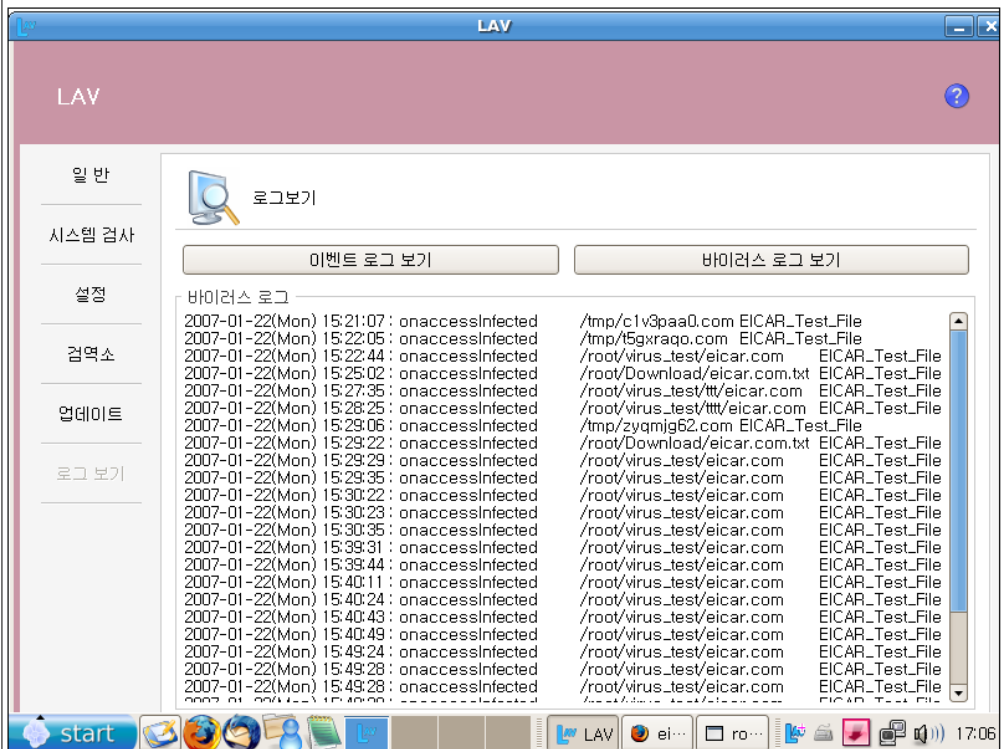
LAV

LAV

일 반

시스템 검사

설정

검역소

업데이트

로그 보기

로그보기

이벤트 로그 보기

바이러스 로그 보기

바이러스 로그

| | | | |
|---|---|---|---|
| 2007-01-22(Mon) 15:21:07 : | onaccessInfected | /tmp/c1v3paa0.com | EICAR_Test_File |
| 2007-01-22(Mon) 15:22:05 : | onaccessInfected | /tmp/t5gxraqo.com | EICAR_Test_File |
| 2007-01-22(Mon) 15:22:44 : | onaccessInfected | /root/virus_test/eicar.com | EICAR_Test_File |
| 2007-01-22(Mon) 15:25:02 : | onaccessInfected | /root/Download/eicar.com.txt | EICAR_Test_File |
| 2007-01-22(Mon) 15:27:35 : | onaccessInfected | /root/virus_test/ttt/eicar.com | EICAR_Test_File |
| 2007-01-22(Mon) 15:28:25 : | onaccessInfected | /root/virus_test/tttt/eicar.com | EICAR_Test_File |
| 2007-01-22(Mon) 15:29:06 : | onaccessInfected | /tmp/zyqmjg62.com | EICAR_Test_File |
| 2007-01-22(Mon) 15:29:22 : | onaccessInfected | /root/Download/eicar.com.txt | EICAR_Test_File |
| 2007-01-22(Mon) 15:29:29 : | onaccessInfected | /root/virus_test/eicar.com | EICAR_Test_File |
| 2007-01-22(Mon) 15:29:35 : | onaccessInfected | /root/virus_test/eicar.com | EICAR_Test_File |
| 2007-01-22(Mon) 15:30:22 : | onaccessInfected | /root/virus_test/eicar.com | EICAR_Test_File |
| 2007-01-22(Mon) 15:30:23 : | onaccessInfected | /root/virus_test/eicar.com | EICAR_Test_File |
| 2007-01-22(Mon) 15:30:35 : | onaccessInfected | /root/virus_test/eicar.com | EICAR_Test_File |
| 2007-01-22(Mon) 15:39:31 : | onaccessInfected | /root/virus_test/eicar.com | EICAR_Test_File |
| 2007-01-22(Mon) 15:39:44 : | onaccessInfected | /root/virus_test/eicar.com | EICAR_Test_File |
| 2007-01-22(Mon) 15:40:11 : | onaccessInfected | /root/virus_test/eicar.com | EICAR_Test_File |
| 2007-01-22(Mon) 15:40:24 : | onaccessInfected | /root/virus_test/eicar.com | EICAR_Test_File |
| 2007-01-22(Mon) 15:40:43 : | onaccessInfected | /root/virus_test/eicar.com | EICAR_Test_File |
| 2007-01-22(Mon) 15:40:49 : | onaccessInfected | /root/virus_test/eicar.com | EICAR_Test_File |
| 2007-01-22(Mon) 15:49:24 : | onaccessInfected | /root/virus_test/eicar.com | EICAR_Test_File |
| 2007-01-22(Mon) 15:49:28 : | onaccessInfected | /root/virus_test/eicar.com | EICAR_Test_File |
| 2007-01-22(Mon) 15:49:28 : | onaccessInfected | /root/virus_test/eicar.com | EICAR_Test_File |
| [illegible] | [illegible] | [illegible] | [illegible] |

start LAV ei··· ro··· 17:06